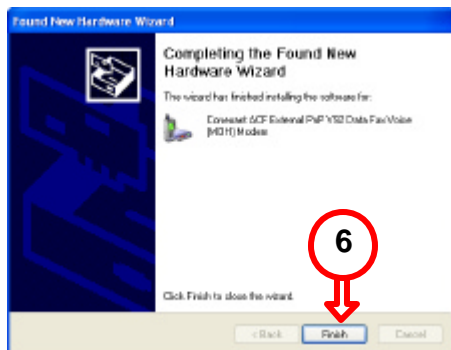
Found New Hardware Wizard

Completing the Found New Hardware Wizard

The wizard has finished installing the software for:

Conexant ACF External PnP V.92 Data Fax Voice (MOH) Modem

6

Click Finish to close the wizard.

< Back
Finish
Cancel